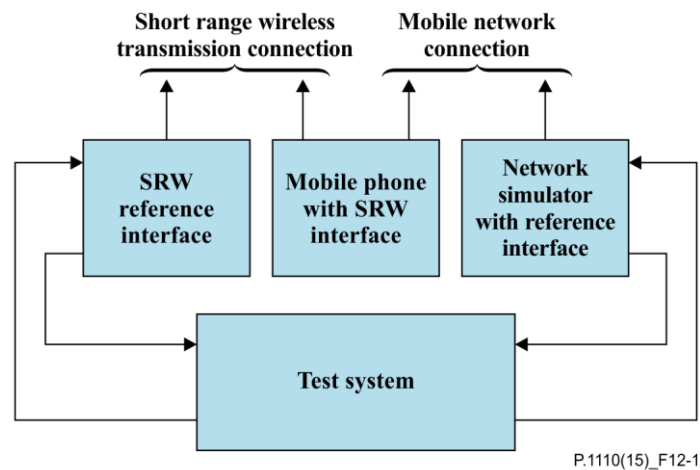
Short range wireless transmission connection

Mobile network connection

SRW reference interface

Mobile phone with SRW interface

Network simulator with reference interface

Test system

P.1110(15)_F12-1